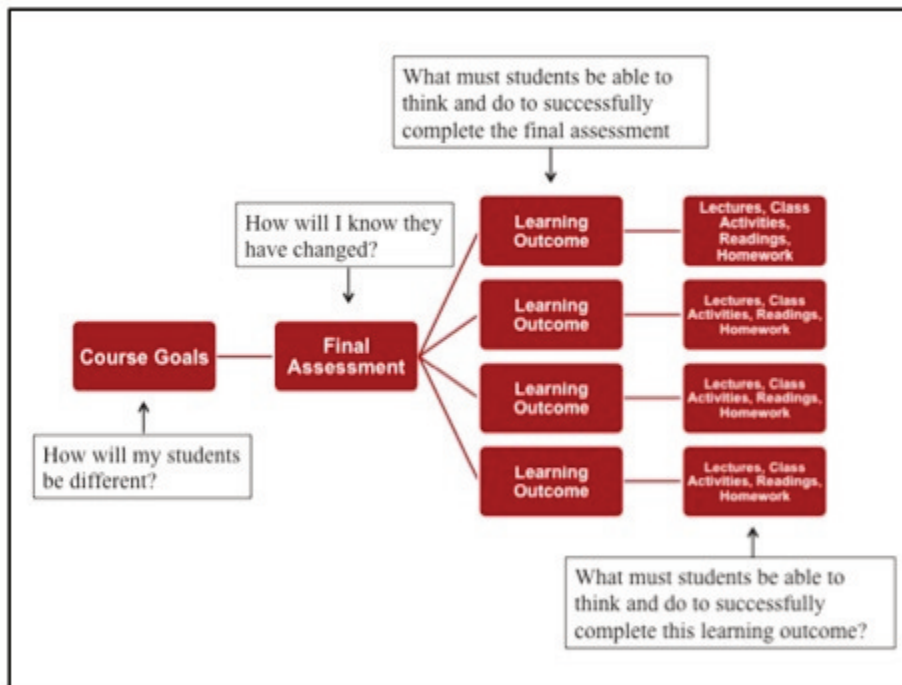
What must students be able to think and do to successfully complete the final assessment

How will I know they have changed?

Learning Outcome

Lectures, Class Activities, Readings, Homework

Learning Outcome

Lectures, Class Activities, Readings, Homework

Course Goals

Final Assessment

Learning Outcome

Lectures, Class Activities, Readings, Homework

Learning Outcome

Lectures, Class Activities, Readings, Homework

How will my students be different?

What must students be able to think and do to successfully complete this learning outcome?